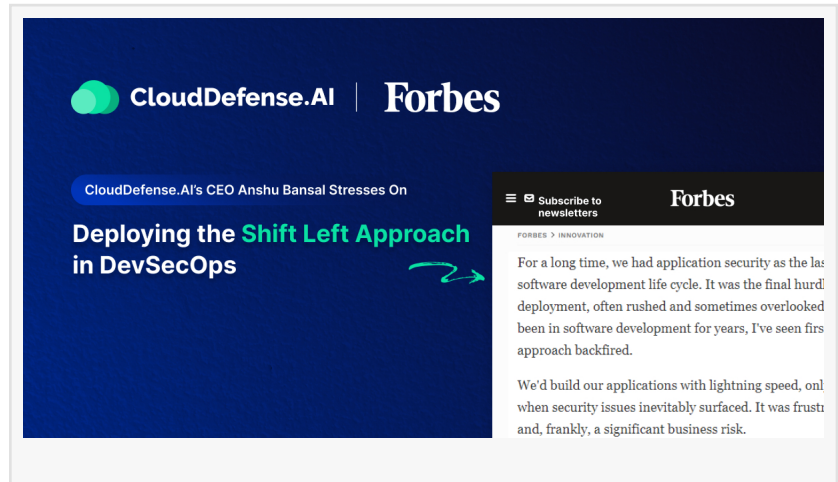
CloudDefense.AI | Forbes

CloudDefense.AI's CEO Anshu Bansal Stresses On

Deploying the Shift Left Approach in DevSecOps

Subscribe to newsletters

Forbes

FORBES > INNOVATION

For a long time, we had application security as the las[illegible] software development life cycle. It was the final hurdl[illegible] deployment, often rushed and sometimes overlooked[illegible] been in software development for years, I've seen firs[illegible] approach backfired.

We'd build our applications with lightning speed, onl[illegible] when security issues inevitably surfaced. It was frustr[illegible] and, frankly, a significant business risk.